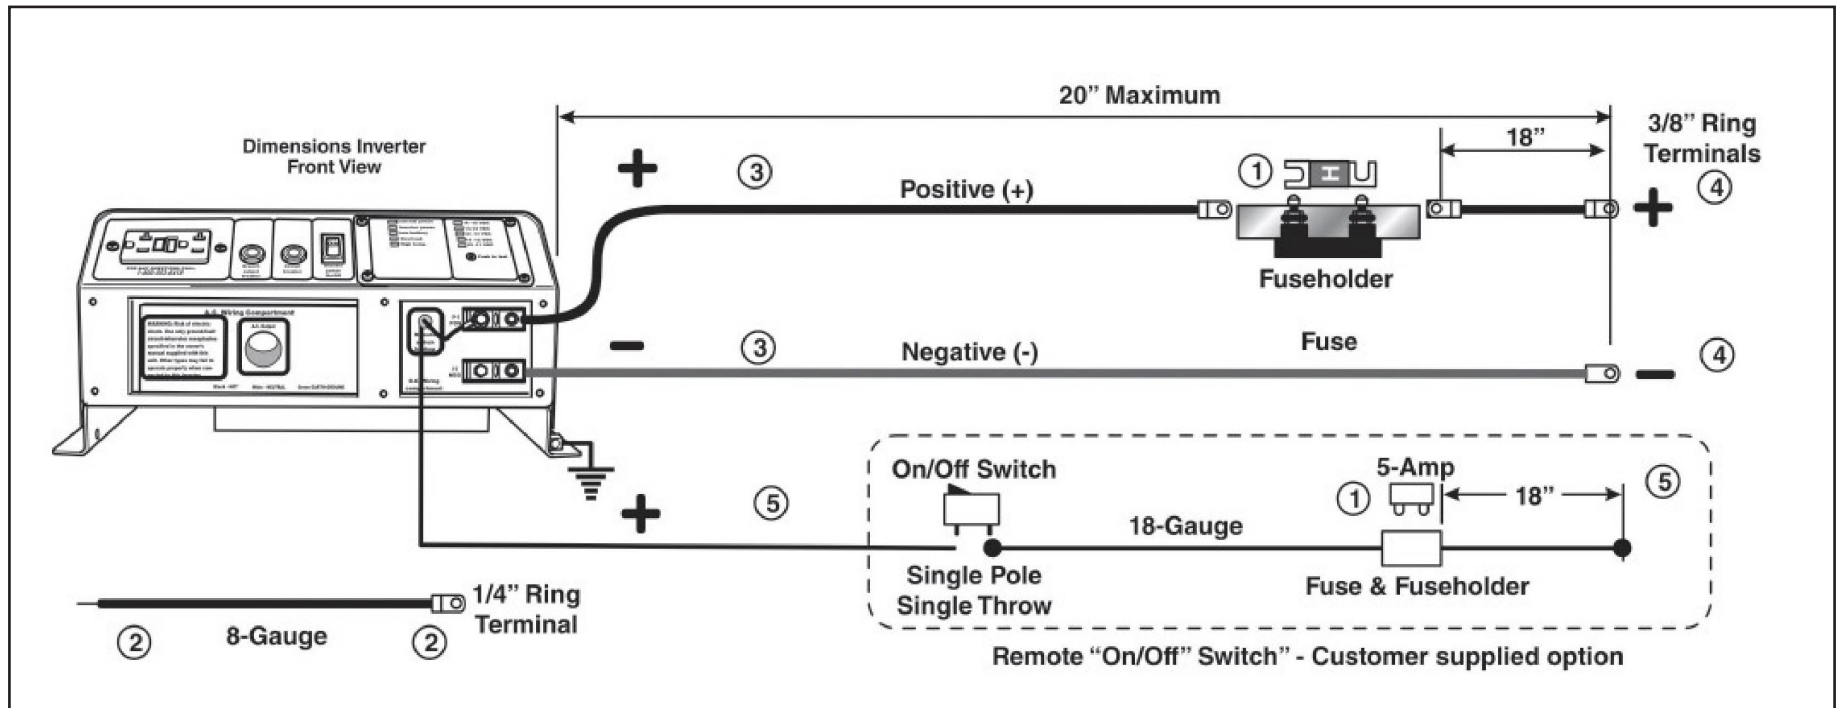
20" Maximum

Dimensions Inverter
Front View

+

③

Positive (+)

①

18"

3/8" Ring
Terminals

④

+

Fuseholder

-

③

Negative (-)

Fuse

-

④

On/Off Switch

5-Amp

①

18"

⑤

+

⑤

18-Gauge

Single Pole
Single Throw

Fuse & Fuseholder

②

8-Gauge

②

1/4" Ring
Terminal

Remote "On/Off" Switch" - Customer supplied option